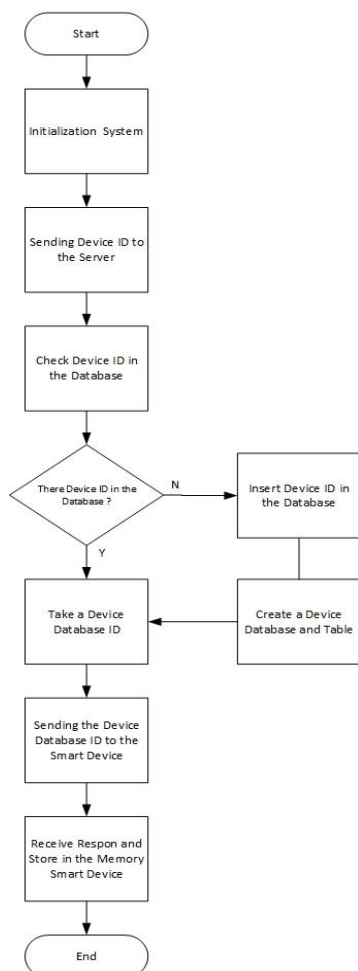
Start

Initialization System

Sending Device ID to the Server

Check Device ID in the Database

There Device ID in the Database ?

N

Y

Insert Device ID in the Database

Create a Device Database and Table

Take a Device Database ID

Sending the Device Database ID to the Smart Device

Receive Respon and Store in the Memory Smart Device

End